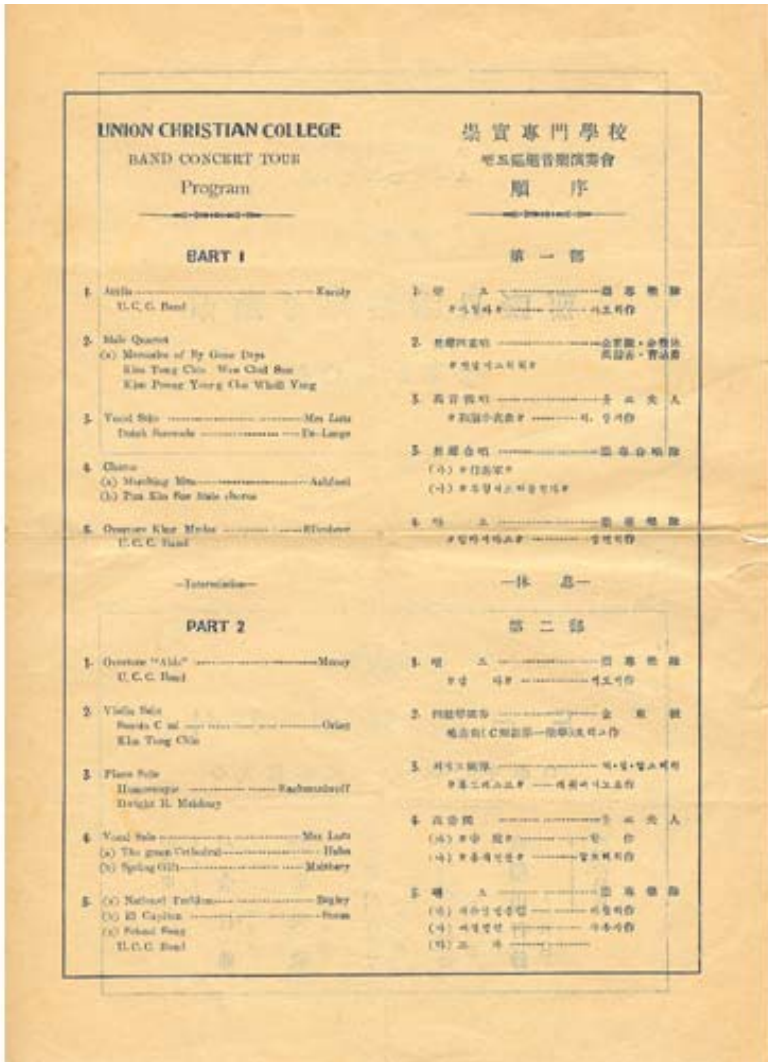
UNION CHRISTIAN COLLEGE
BAND CONCERT TOUR
Program

BART I

1. Attila ——————————— Keraly
U. C. C. Band

2. Male Quartet
(a) Memories of By Gone Days
Kim Yong Chir Wun Chul Sun
Kim Poong Yong Cho Whill Ying

3. Vocal Solo ——————— Mrs Lutz
Dutch Serenade ——————— De-Lange

4. Chorus
(a) Marching Men ——————— Ashford
(b) Pum Kin Pae State chorus

5. Overture King Midas ——————— Eilenberg
U. C. C. Band

—Intermission—

PART 2

1. Overture "Aida" ——————— Moray
U. C. C. Band

2. Violin Solo
Sonata C ml ——————— Grieg
Kim Yong Chis

3. Piano Solo
Humoresque ——————— Rachmaninoff
Dwight R. Malsbary

4. Vocal Solo ——————— Mrs Lutz
(a) The great Cathedral ——————— Hahn
(b) Spring Gift ——————— Malsbary

5. (a) National Emblem ——————— Bagley
(b) El Capitan ——————— Sousa
(c) School Song
U. C. C. Band

崇實專門學校
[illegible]
順 序

第 一 部

1. 밴 드 ——————— 樂 隊
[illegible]

2. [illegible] ——————— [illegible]
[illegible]

3. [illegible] ——————— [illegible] 夫 人
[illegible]

4. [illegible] ——————— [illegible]
(가) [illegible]
(나) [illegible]

5. 밴 드 ——————— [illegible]
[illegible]

—休 息—

第 二 部

1. 밴 드 ——————— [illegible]
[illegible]

2. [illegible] ——————— 金 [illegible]
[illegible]

3. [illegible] ——————— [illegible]
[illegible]

4. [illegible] ——————— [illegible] 夫 人
(가) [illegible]
(나) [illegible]

5. 밴 드 ——————— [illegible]
(가) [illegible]
(나) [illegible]
(다) 교 가 ———————